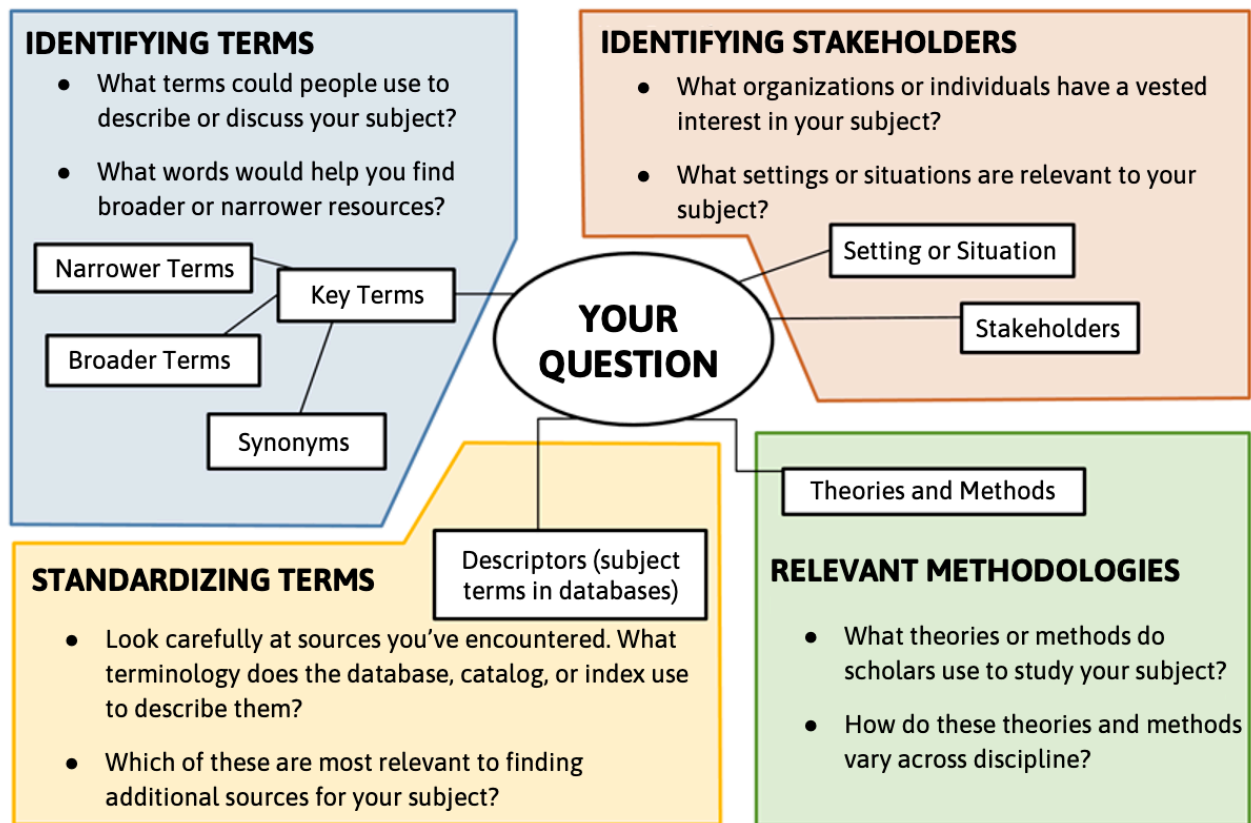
IDENTIFYING TERMS

- What terms could people use to describe or discuss your subject?
- What words would help you find broader or narrower resources?

Narrower Terms

Key Terms

Broader Terms

Synonyms

IDENTIFYING STAKEHOLDERS

- What organizations or individuals have a vested interest in your subject?
- What settings or situations are relevant to your subject?

Setting or Situation

Stakeholders

YOUR QUESTION

Theories and Methods

Descriptors (subject terms in databases)

STANDARDIZING TERMS

- Look carefully at sources you've encountered. What terminology does the database, catalog, or index use to describe them?
- Which of these are most relevant to finding additional sources for your subject?

RELEVANT METHODOLOGIES

- What theories or methods do scholars use to study your subject?
- How do these theories and methods vary across discipline?